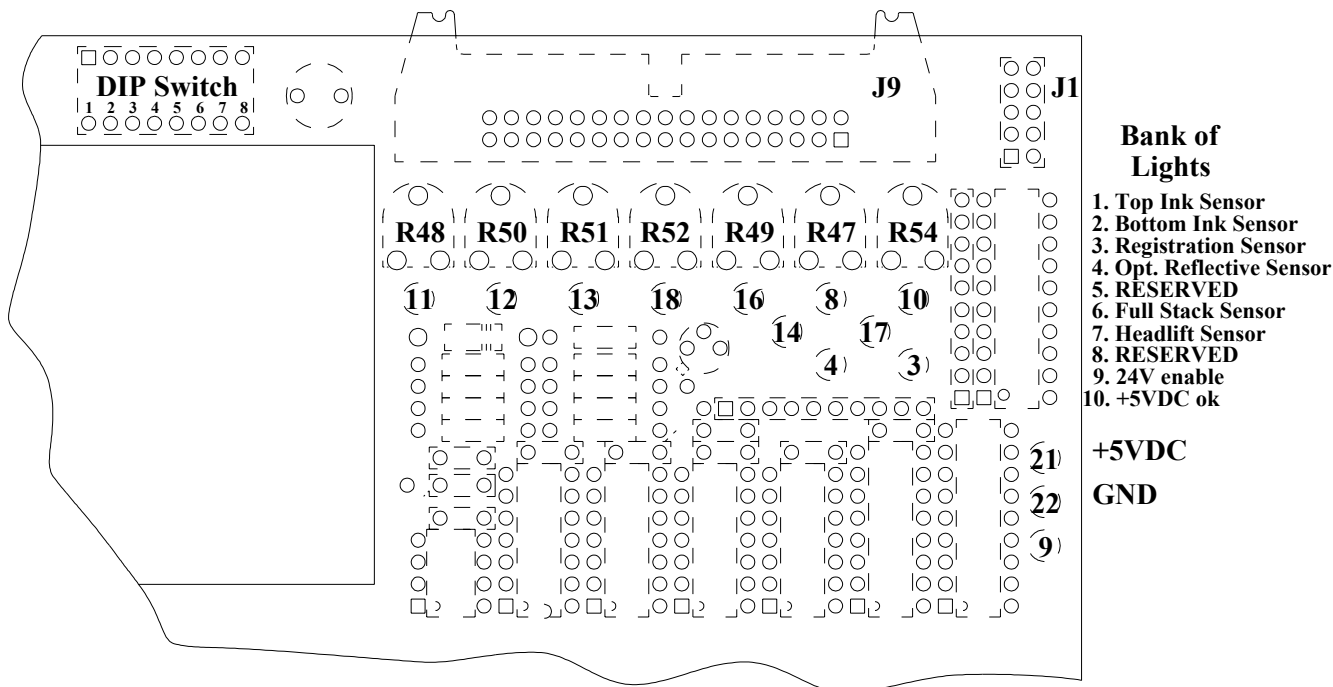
DIP Switch
1 2 3 4 5 6 7 8

J9

J1

Bank of Lights

1. Top Ink Sensor
2. Bottom Ink Sensor
3. Registration Sensor
4. Opt. Reflective Sensor
5. RESERVED
6. Full Stack Sensor
7. Headlift Sensor
8. RESERVED
9. 24V enable
10. +5VDC ok

R48 R50 R51 R52 R49 R47 R54

11 12 13 18 16 8 10

14 17

4 3

+5VDC 21

GND 22

9